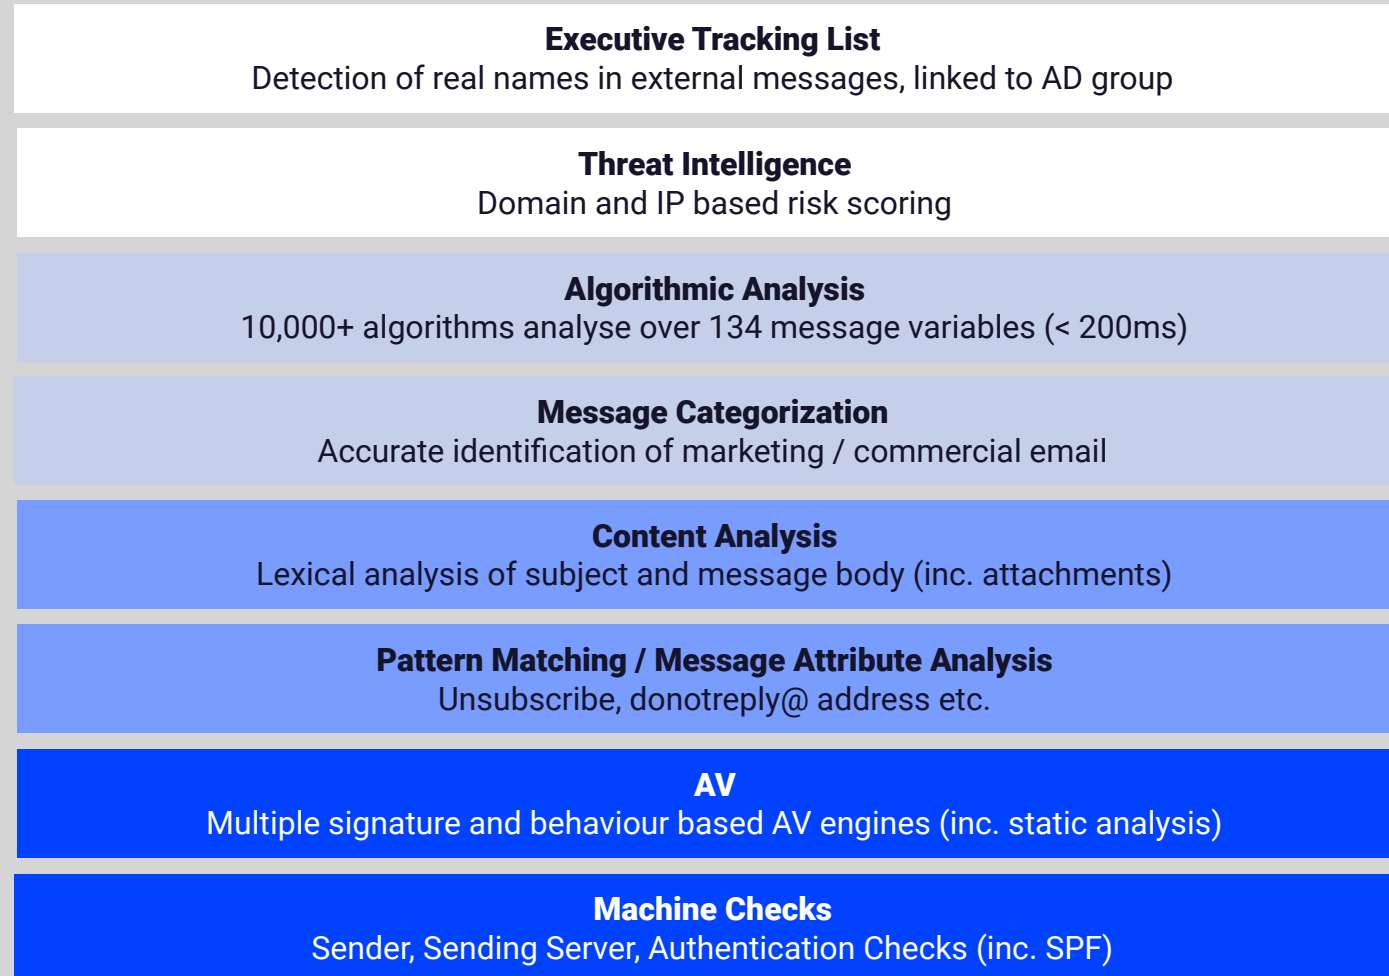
Executive Tracking List
Detection of real names in external messages, linked to AD group

Threat Intelligence
Domain and IP based risk scoring

Algorithmic Analysis
10,000+ algorithms analyse over 134 message variables (< 200ms)

Message Categorization
Accurate identification of marketing / commercial email

Content Analysis
Lexical analysis of subject and message body (inc. attachments)

Pattern Matching / Message Attribute Analysis
Unsubscribe, donotreply@ address etc.

AV
Multiple signature and behaviour based AV engines (inc. static analysis)

Machine Checks
Sender, Sending Server, Authentication Checks (inc. SPF)